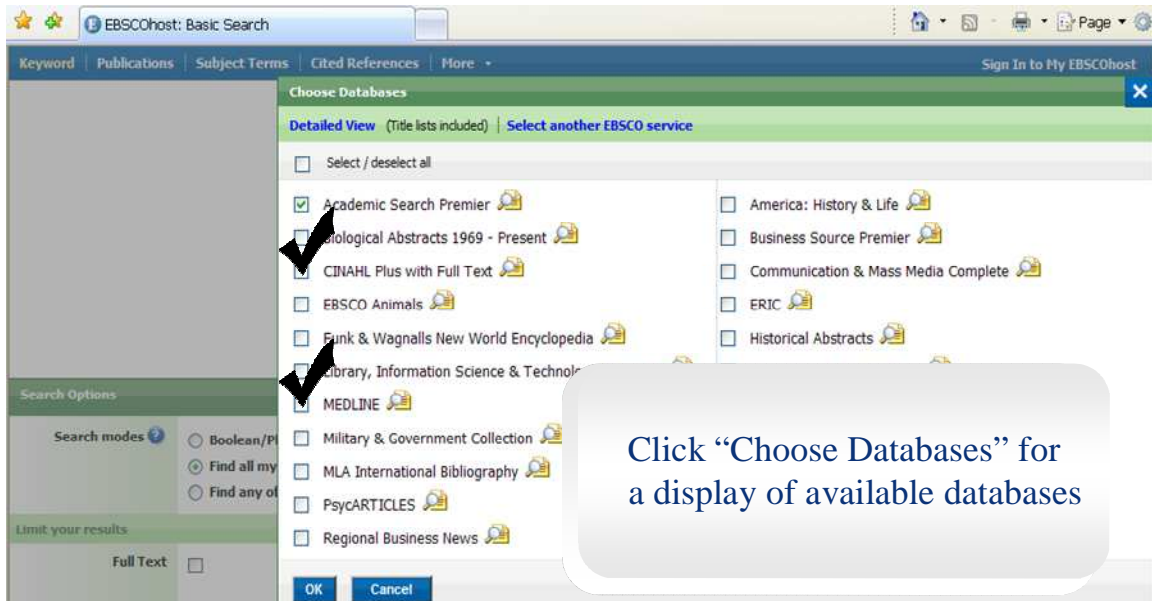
EBSCOhost: Basic Search

Page

Keyword | Publications | Subject Terms | Cited References | More

Sign In to My EBSCOhost

Choose Databases

Detailed View (Title lists included) | Select another EBSCO service

Select / deselect all

Academic Search Premier

Biological Abstracts 1969 - Present

CINAHL Plus with Full Text

EBSCO Animals

Funk & Wagnalls New World Encyclopedia

Library, Information Science & Technolo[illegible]

MEDLINE

Military & Government Collection

MLA International Bibliography

PsycARTICLES

Regional Business News

America: History & Life

Business Source Premier

Communication & Mass Media Complete

ERIC

Historical Abstracts

Search Options

Search modes

Boolean/Pl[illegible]

Find all my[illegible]

Find any of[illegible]

Limit your results

Full Text

Click “Choose Databases” for a display of available databases

OK

Cancel